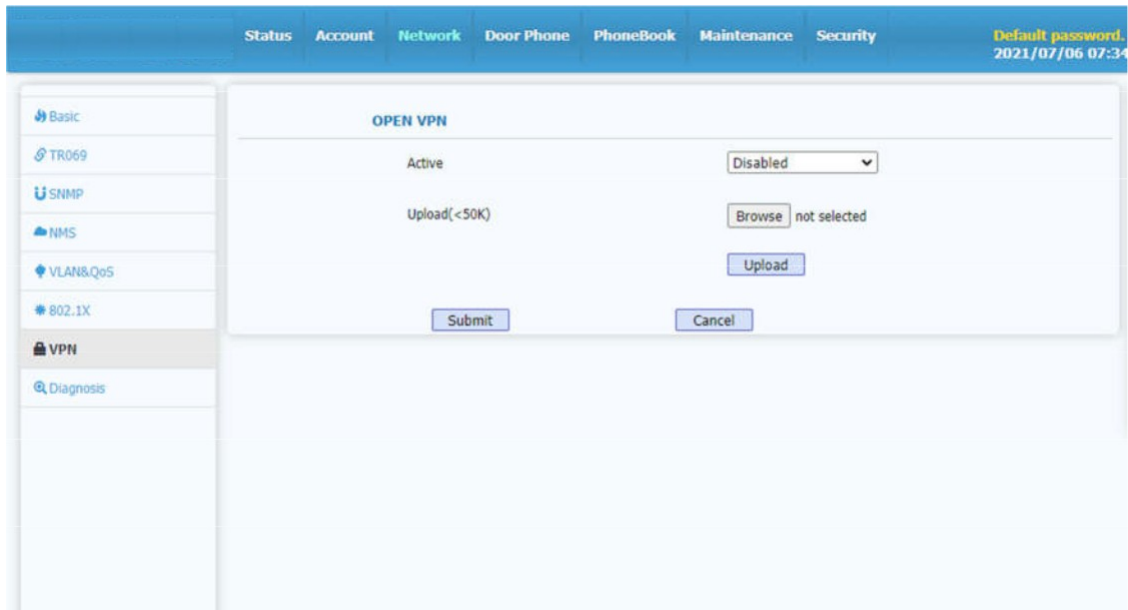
Status Account Network Door Phone PhoneBook Maintenance Security

Default password.
2021/07/06 07:34

Basic
TR069
SNMP
NMS
VLAN&QoS
802.1X
VPN
Diagnosis

OPEN VPN

Active Disabled

Upload(<50K) Browse not selected

Upload

Submit Cancel